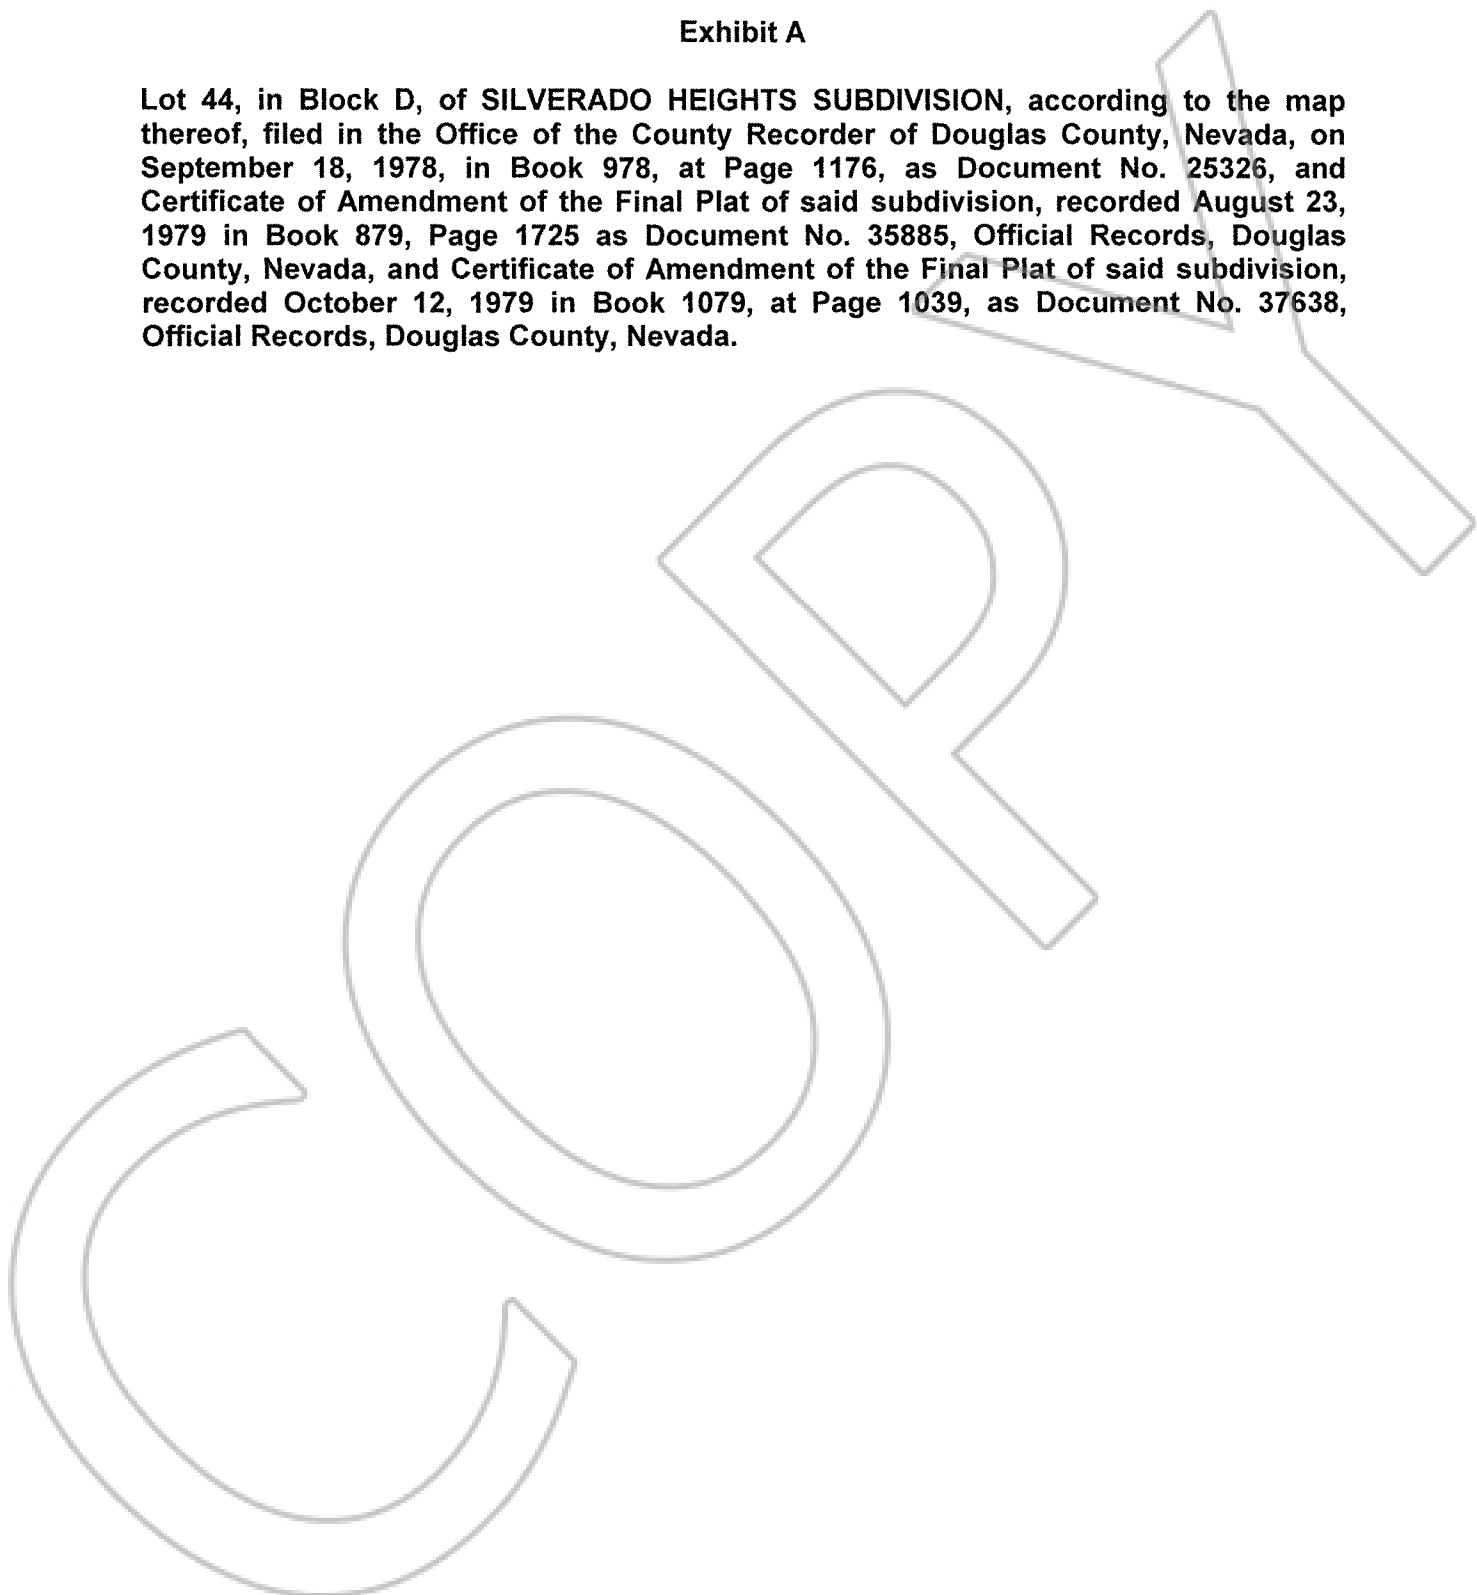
Exhibit A

Lot 44, in Block D, of SILVERADO HEIGHTS SUBDIVISION, according to the map thereof, filed in the Office of the County Recorder of Douglas County, Nevada, on September 18, 1978, in Book 978, at Page 1176, as Document No. 25326, and Certificate of Amendment of the Final Plat of said subdivision, recorded August 23, 1979 in Book 879, Page 1725 as Document No. 35885, Official Records, Douglas County, Nevada, and Certificate of Amendment of the Final Plat of said subdivision, recorded October 12, 1979 in Book 1079, at Page 1039, as Document No. 37638, Official Records, Douglas County, Nevada.

COPY